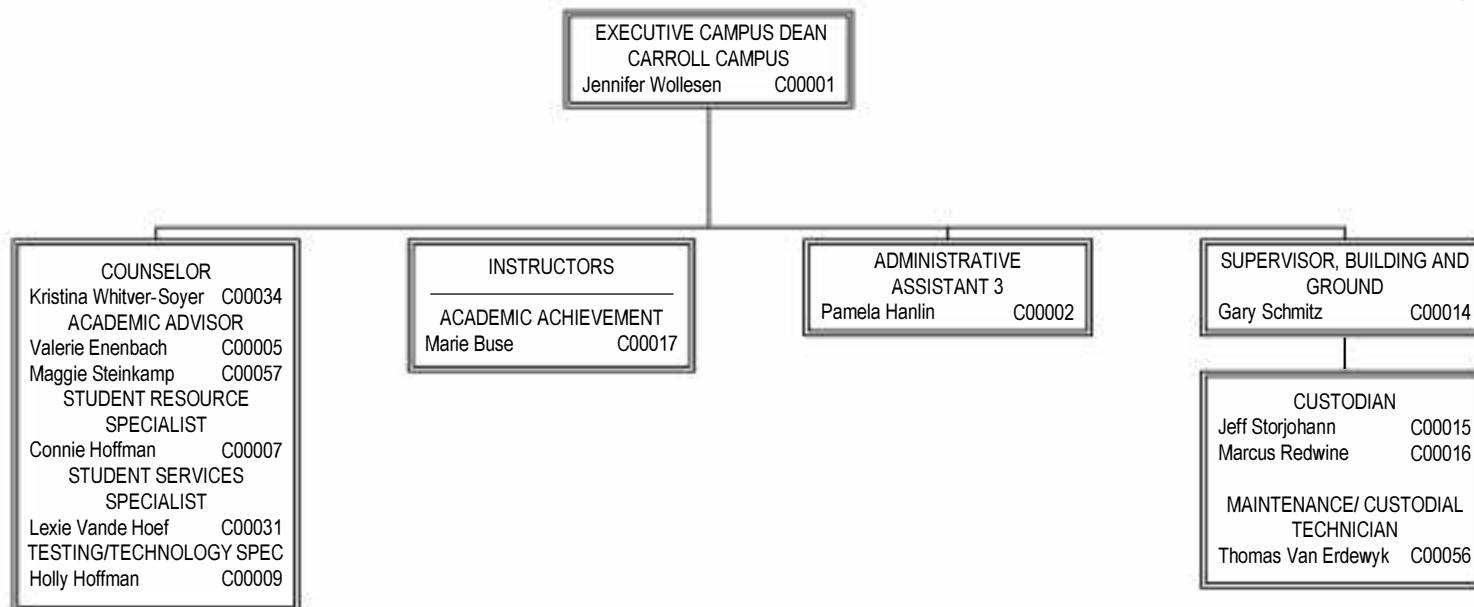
EXECUTIVE CAMPUS DEAN
CARROLL CAMPUS
Jennifer Wollesen C00001

COUNSELOR
Kristina Whitver-Soyer C00034
ACADEMIC ADVISOR
Valerie Enenbach C00005
Maggie Steinkamp C00057
STUDENT RESOURCE SPECIALIST
Connie Hoffman C00007
STUDENT SERVICES SPECIALIST
Lexie Vande Hoef C00031
TESTING/TECHNOLOGY SPEC
Holly Hoffman C00009

INSTRUCTORS

ACADEMIC ACHIEVEMENT
Marie Buse C00017

ADMINISTRATIVE ASSISTANT 3
Pamela Hanlin C00002

SUPERVISOR, BUILDING AND GROUND
Gary Schmitz C00014

CUSTODIAN
Jeff Storjohann C00015
Marcus Redwine C00016

MAINTENANCE/ CUSTODIAL TECHNICIAN
Thomas Van Erdewyk C00056